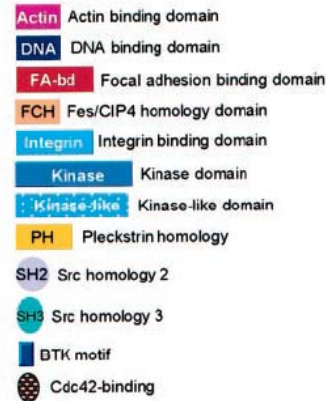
Actin Actin binding domain
DNA DNA binding domain
FA-bd Focal adhesion binding domain
FCH Fes/CIP4 homology domain
Integrin Integrin binding domain
Kinase Kinase domain
Kinase-like Kinase-like domain
PH Pleckstrin homology
SH2 Src homology 2
SH3 Src homology 3
BTK motif
Cdc42-binding